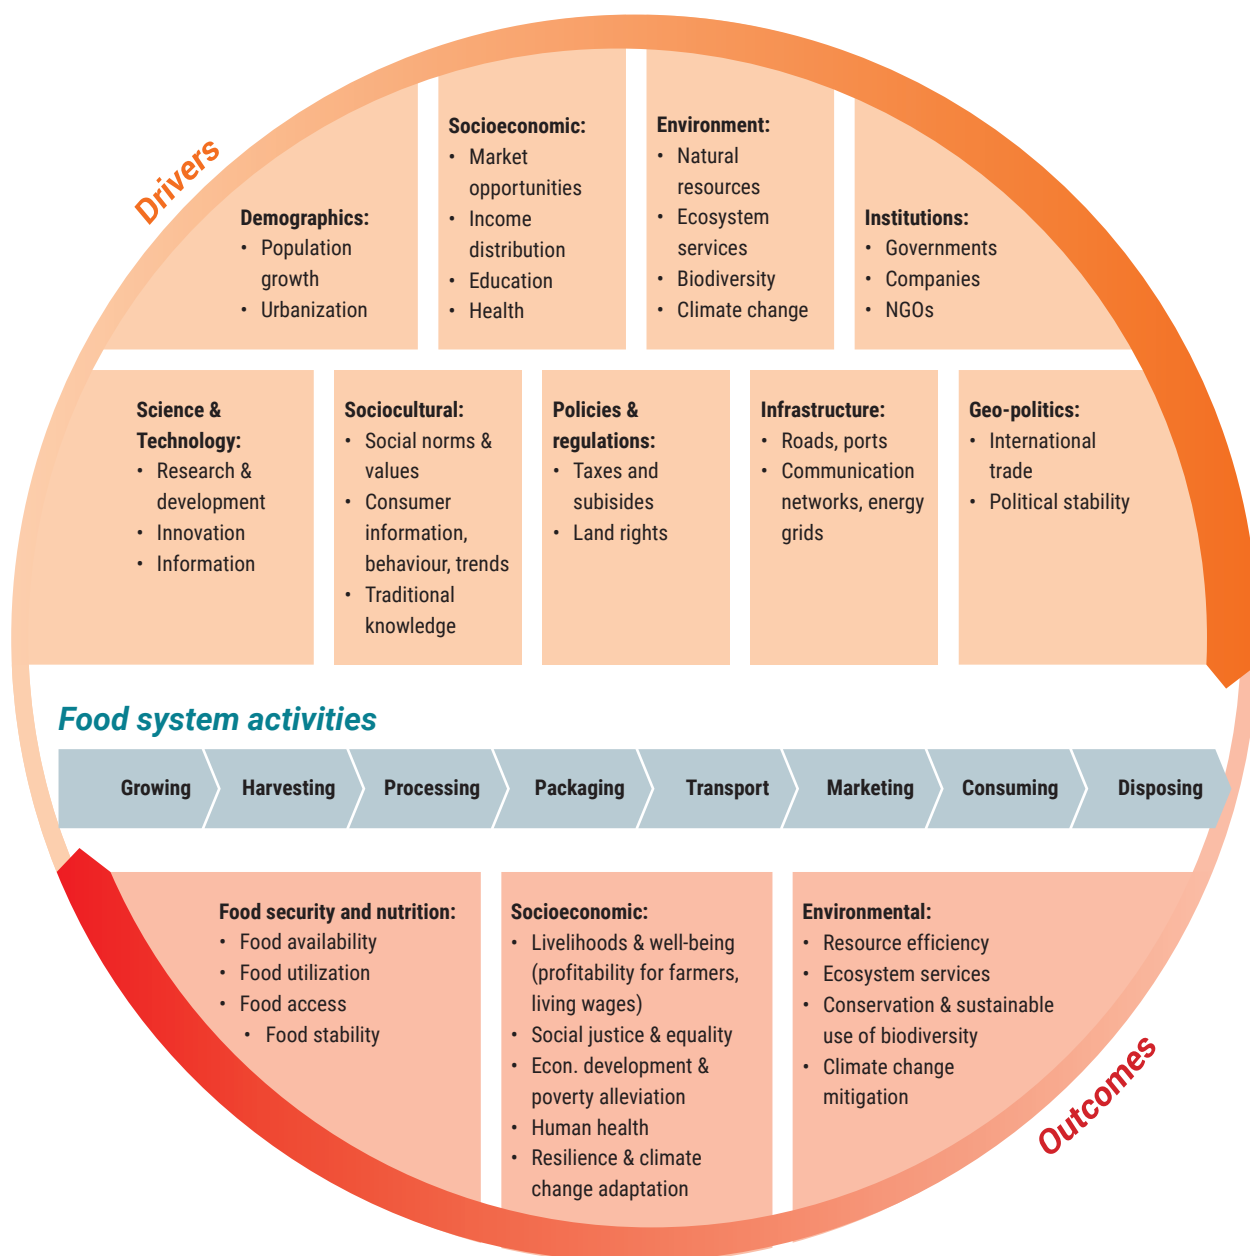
Drivers

Demographics:
• Population growth
• Urbanization

Socioeconomic:
• Market opportunities
• Income distribution
• Education
• Health

Environment:
• Natural resources
• Ecosystem services
• Biodiversity
• Climate change

Institutions:
• Governments
• Companies
• NGOs

Science & Technology:
• Research & development
• Innovation
• Information

Sociocultural:
• Social norms & values
• Consumer information, behaviour, trends
• Traditional knowledge

Policies & regulations:
• Taxes and subisides
• Land rights

Infrastructure:
• Roads, ports
• Communication networks, energy grids

Geo-politics:
• International trade
• Political stability

Food system activities

Growing | Harvesting | Processing | Packaging | Transport | Marketing | Consuming | Disposing

Food security and nutrition:
• Food availability
• Food utilization
• Food access
• Food stability

Socioeconomic:
• Livelihoods & well-being (profitability for farmers, living wages)
• Social justice & equality
• Econ. development & poverty alleviation
• Human health
• Resilience & climate change adaptation

Environmental:
• Resource efficiency
• Ecosystem services
• Conservation & sustainable use of biodiversity
• Climate change mitigation

Outcomes